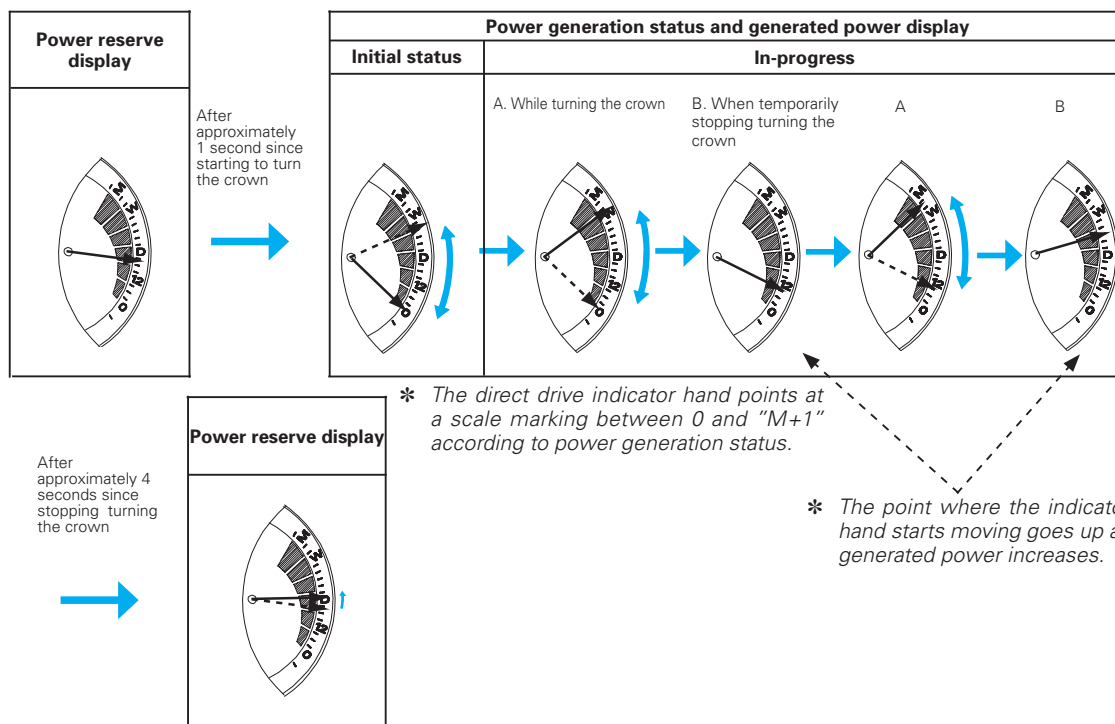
Power reserve display

After approximately 1 second since starting to turn the crown

Power generation status and generated power display

Initial status

In-progress

A. While turning the crown

B. When temporarily stopping turning the crown

A

B

✻ The direct drive indicator hand points at a scale marking between 0 and "M+1" according to power generation status.

After approximately 4 seconds since stopping turning the crown

Power reserve display

✻ The point where the indicato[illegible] hand starts moving goes up a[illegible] generated power increases.